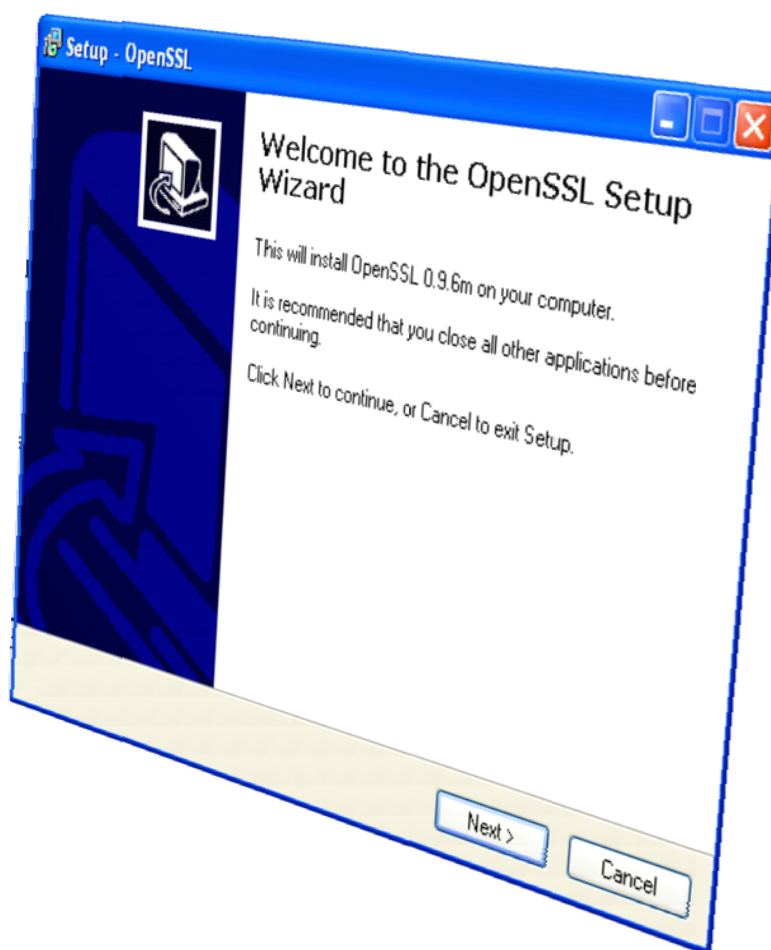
Setup - OpenSSL

Welcome to the OpenSSL Setup Wizard

This will install OpenSSL 0.9.6m on your computer.

It is recommended that you close all other applications before continuing.

Click Next to continue, or Cancel to exit Setup.

Next >

Cancel